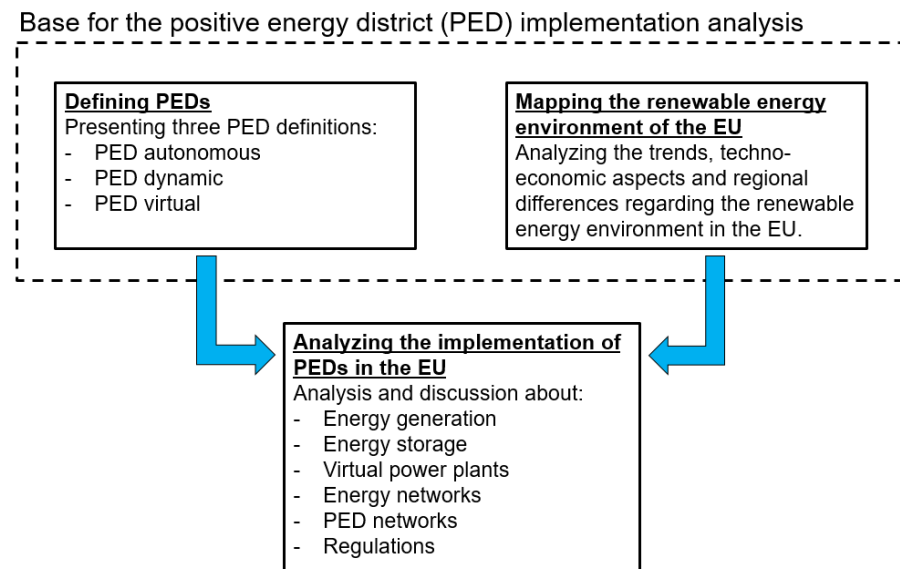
Base for the positive energy district (PED) implementation analysis

**Defining PEDs**
Presenting three PED definitions:
- PED autonomous
- PED dynamic
- PED virtual

**Mapping the renewable energy environment of the EU**
Analyzing the trends, techno-economic aspects and regional differences regarding the renewable energy environment in the EU.

**Analyzing the implementation of PEDs in the EU**
Analysis and discussion about:
- Energy generation
- Energy storage
- Virtual power plants
- Energy networks
- PED networks
- Regulations